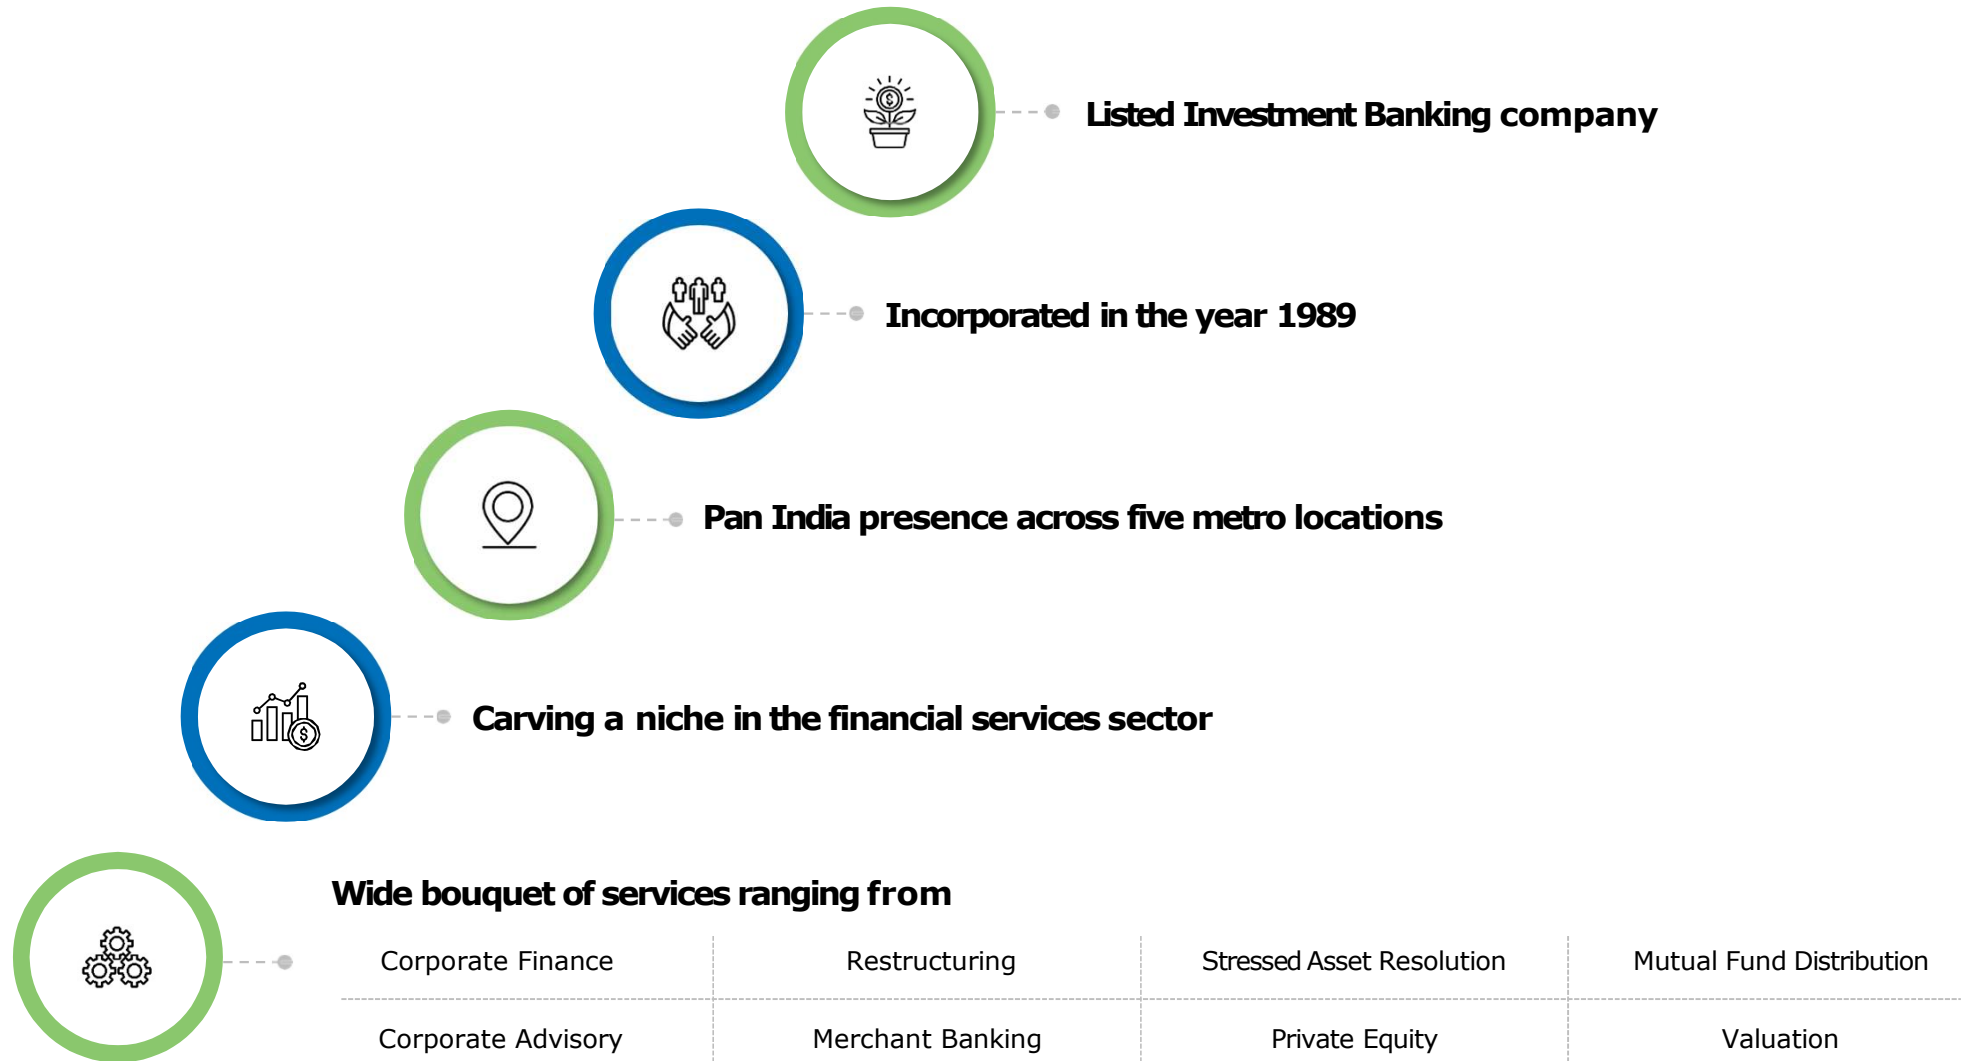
Listed Investment Banking company

Incorporated in the year 1989

Pan India presence across five metro locations

Carving a niche in the financial services sector

Wide bouquet of services ranging from

| Corporate Finance | Restructuring | Stressed Asset Resolution | Mutual Fund Distribution |
|---|---|---|---|
| Corporate Advisory | Merchant Banking | Private Equity | Valuation |